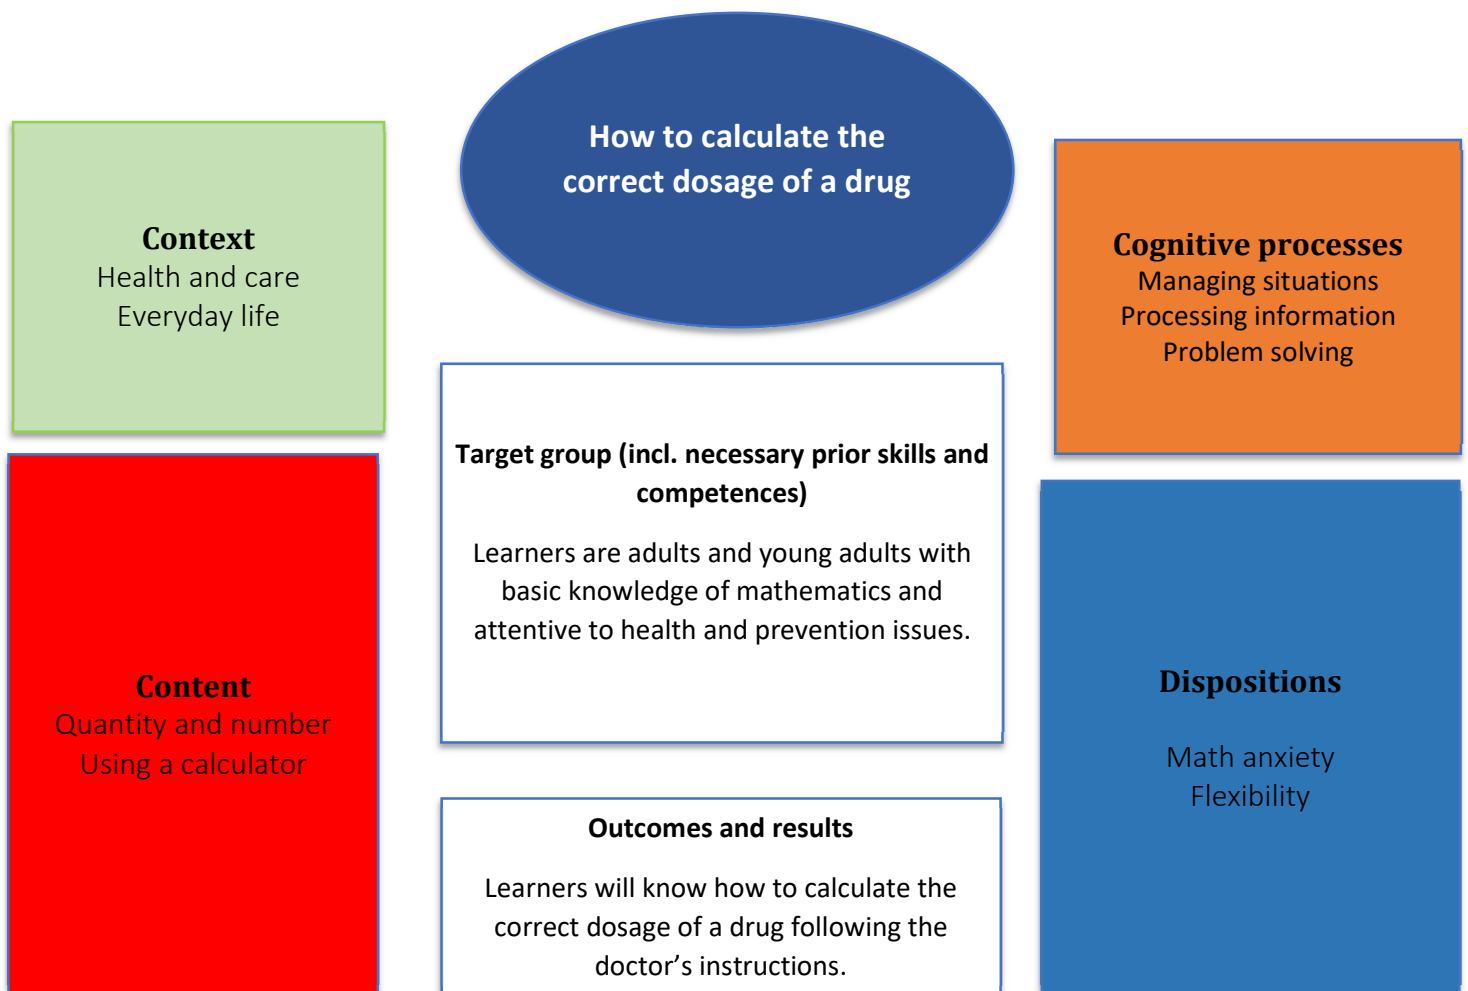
How to calculate the correct dosage of a drug

Context
Health and care
Everyday life

Cognitive processes
Managing situations
Processing information
Problem solving

Target group (incl. necessary prior skills and competences)

Learners are adults and young adults with basic knowledge of mathematics and attentive to health and prevention issues.

Content
Quantity and number
Using a calculator

Dispositions

Math anxiety
Flexibility

Outcomes and results

Learners will know how to calculate the correct dosage of a drug following the doctor's instructions.